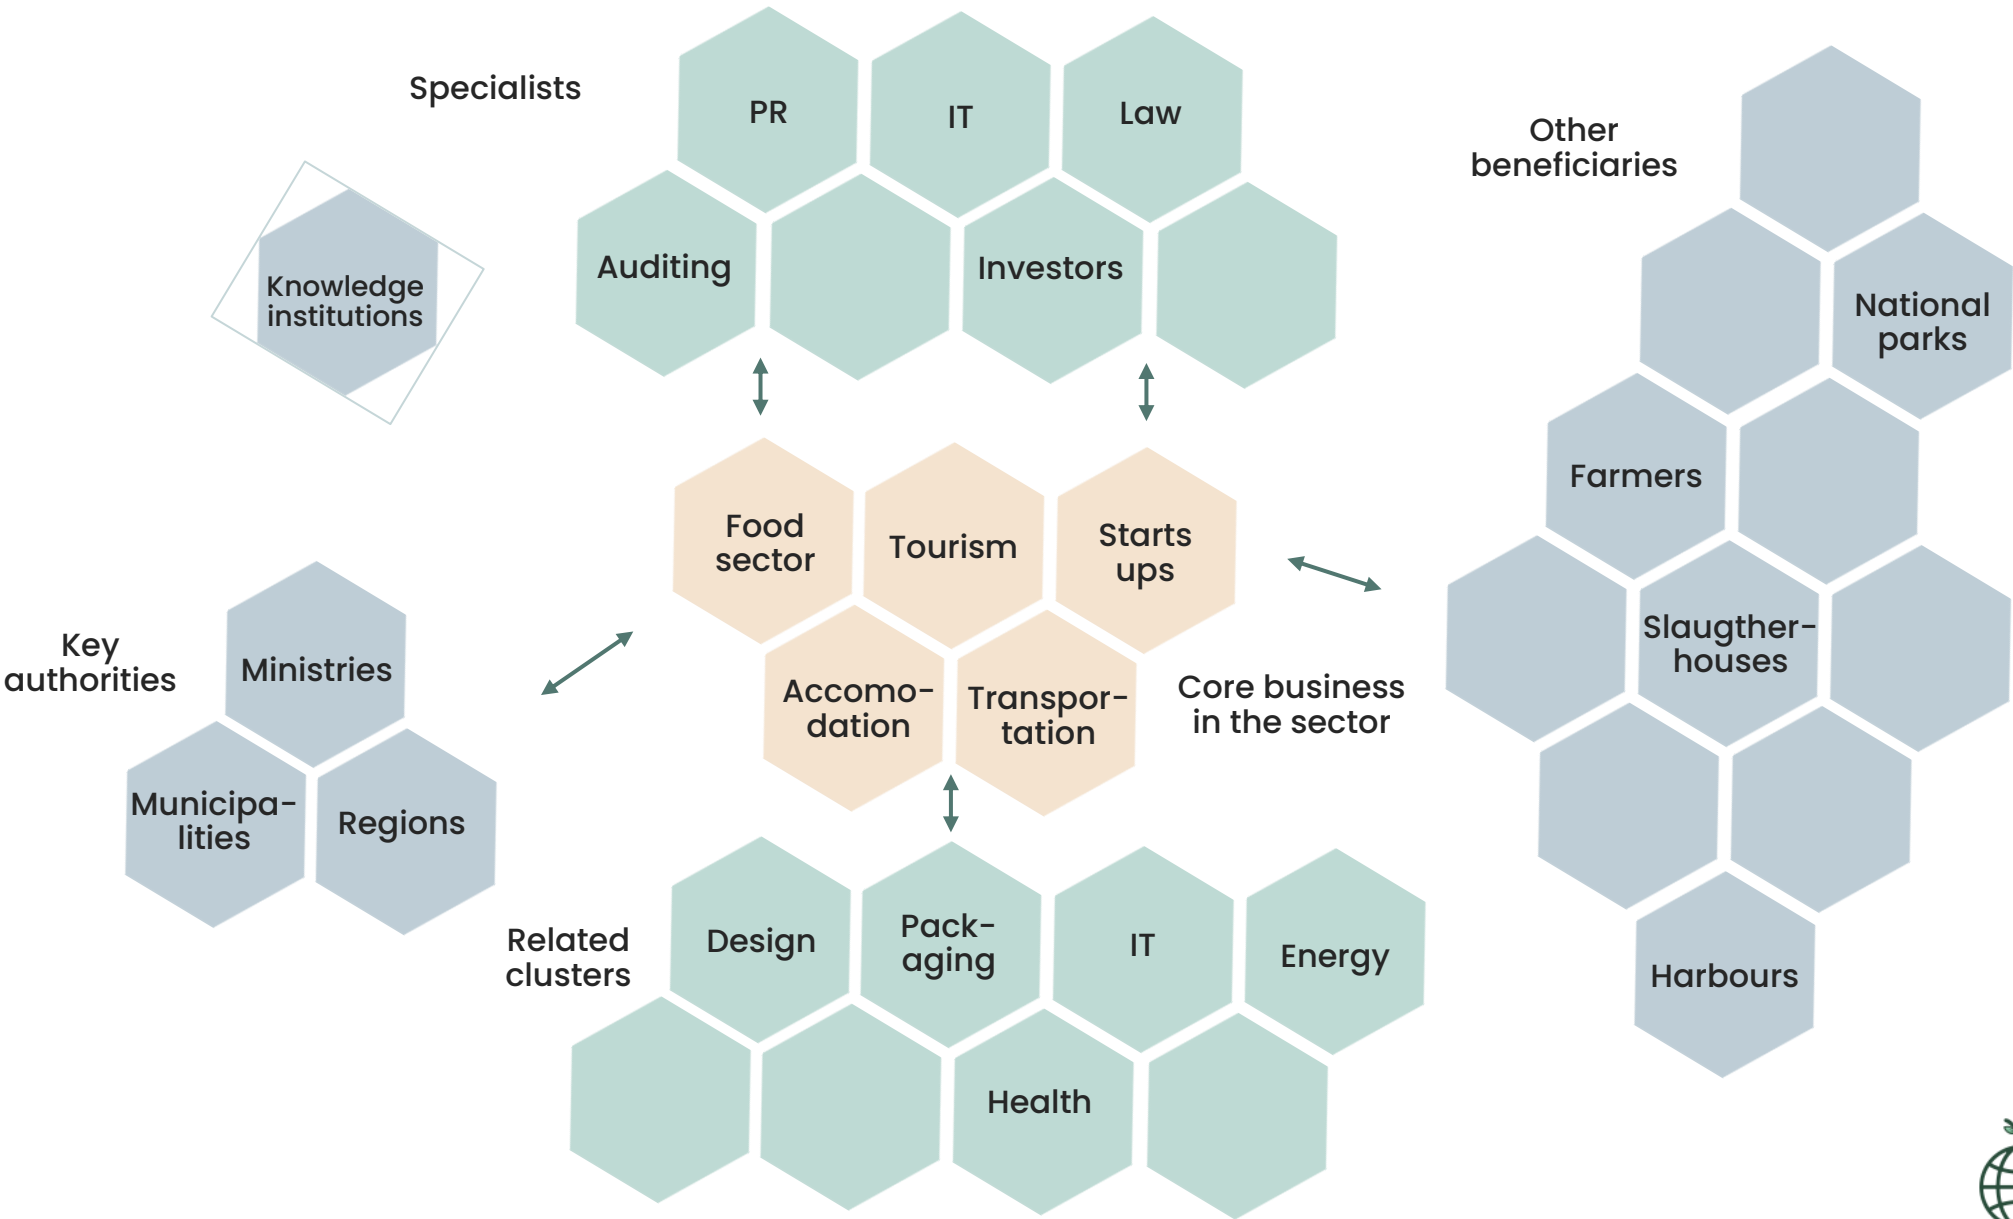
Specialists

PR

IT

Law

Auditing

Investors

Other beneficiaries

National parks

Farmers

Slaugther-houses

Harbours

Knowledge institutions

Food sector

Tourism

Starts ups

Accomo-dation

Transpor-tation

Core business in the sector

Key authorities

Ministries

Municipa-lities

Regions

Related clusters

Design

Pack-aging

IT

Energy

Health